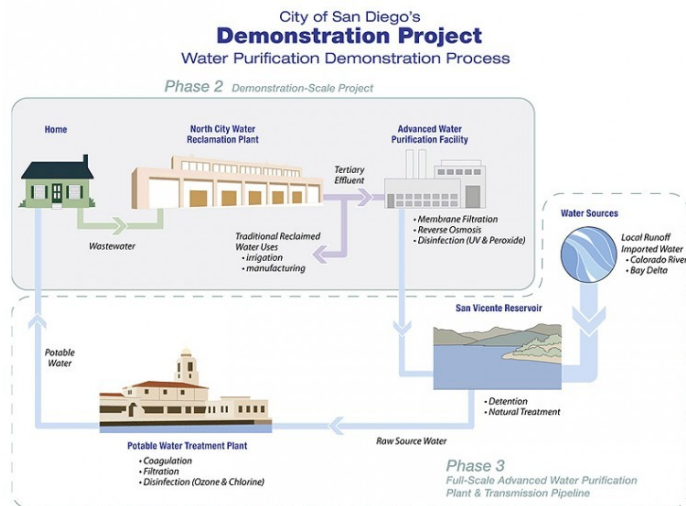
City of San Diego's
Demonstration Project
Water Purification Demonstration Process

Phase 2 Demonstration-Scale Project

Home

North City Water Reclamation Plant

Advanced Water Purification Facility

Tertiary Effluent

Wastewater

Traditional Reclaimed Water Uses
• irrigation
• manufacturing

• Membrane Filtration
• Reverse Osmosis
• Disinfection (UV & Peroxide)

Water Sources

Local Runoff
Imported Water
• Colorado River
• Bay Delta

San Vicente Reservoir

Potable Water

• Detention
• Natural Treatment

Raw Source Water

Potable Water Treatment Plant
• Coagulation
• Filtration
• Disinfection (Ozone & Chlorine)

Phase 3
Full-Scale Advanced Water Purification Plant & Transmission Pipeline